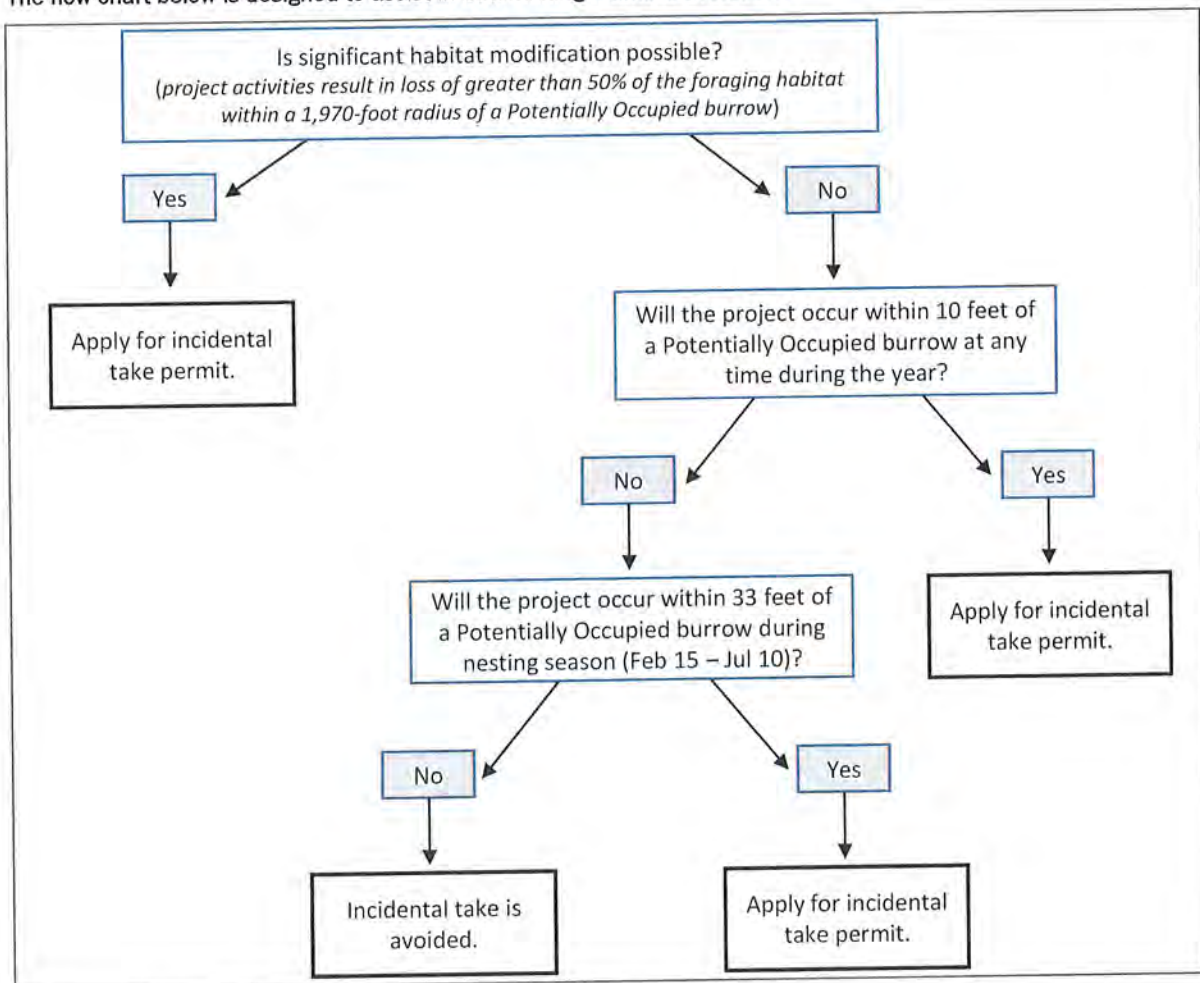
The flow chart below is designed to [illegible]

Is significant habitat modification possible?
(project activities result in loss of greater than 50% of the foraging habitat within a 1,970-foot radius of a Potentially Occupied burrow)

Yes

No

Apply for incidental take permit.

Will the project occur within 10 feet of a Potentially Occupied burrow at any time during the year?

No

Yes

Will the project occur within 33 feet of a Potentially Occupied burrow during nesting season (Feb 15 – Jul 10)?

Apply for incidental take permit.

No

Yes

Incidental take is avoided.

Apply for incidental take permit.